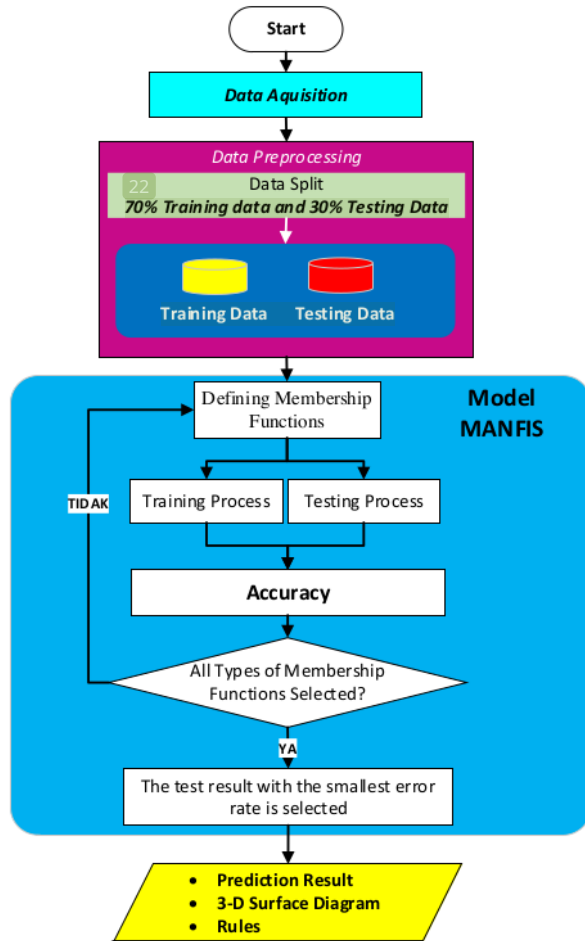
Start

Data Aquisition

Data Preprocessing

22 Data Split

70% Training data and 30% Testing Data

Training Data

Testing Data

Model MANFIS

Defining Membership Functions

TIDAK

Training Process

Testing Process

Accuracy

All Types of Membership Functions Selected?

YA

The test result with the smallest error rate is selected

• Prediction Result
• 3-D Surface Diagram
• Rules